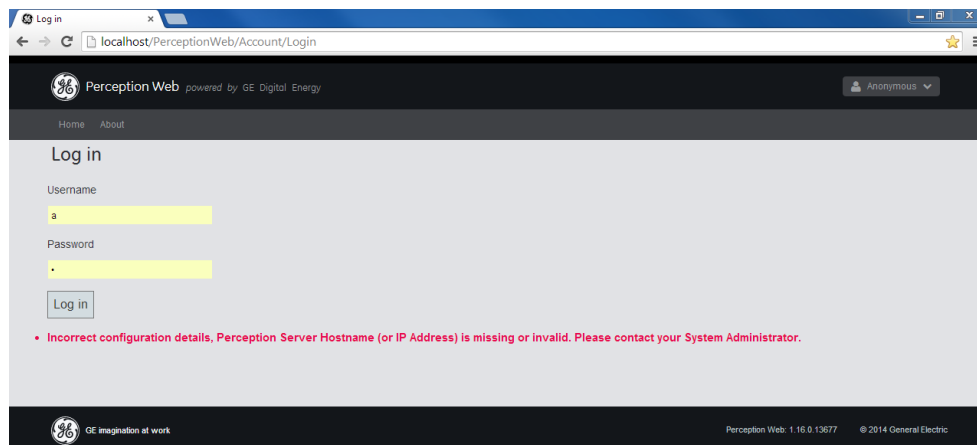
Log in ×

localhost/PerceptionWeb/Account/Login

GE Perception Web powered by GE Digital Energy

Anonymous

Home About

Log in

Username

a

Password

•

Log in

• Incorrect configuration details, Perception Server Hostname (or IP Address) is missing or invalid. Please contact your System Administrator.

GE imagination at work

Perception Web: 1.16.0.13677 © 2014 General Electric